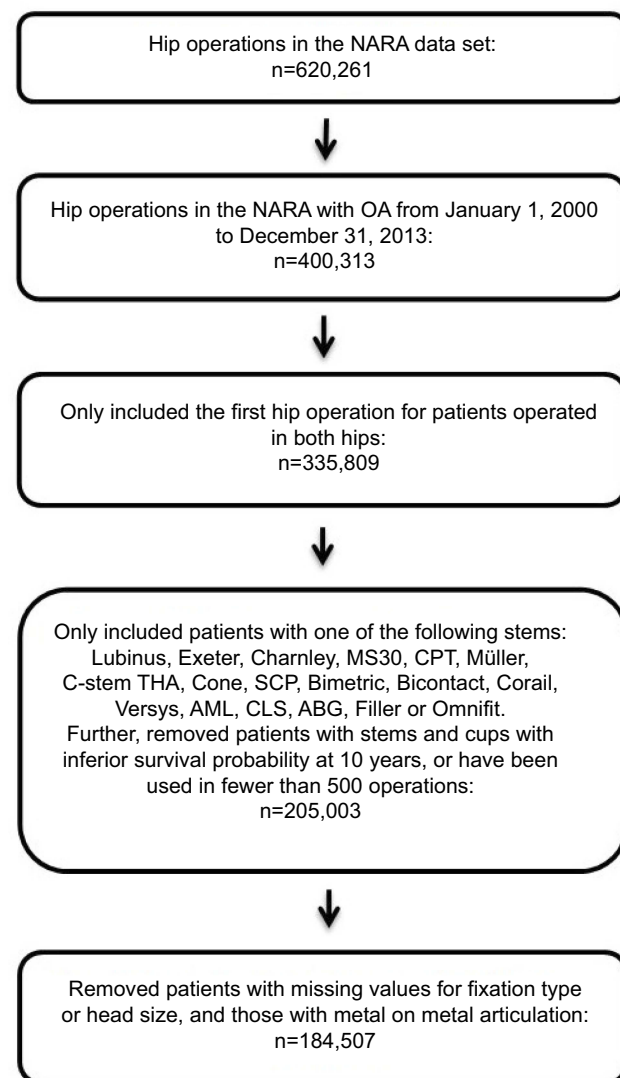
Hip operations in the NARA data set:
n=620,261

Hip operations in the NARA with OA from January 1, 2000 to December 31, 2013:
n=400,313

Only included the first hip operation for patients operated in both hips:
n=335,809

Only included patients with one of the following stems: Lubinus, Exeter, Charnley, MS30, CPT, Müller, C-stem THA, Cone, SCP, Bimetric, Bicontact, Corail, Versys, AML, CLS, ABG, Filler or Omnifit.
Further, removed patients with stems and cups with inferior survival probability at 10 years, or have been used in fewer than 500 operations:
n=205,003

Removed patients with missing values for fixation type or head size, and those with metal on metal articulation:
n=184,507